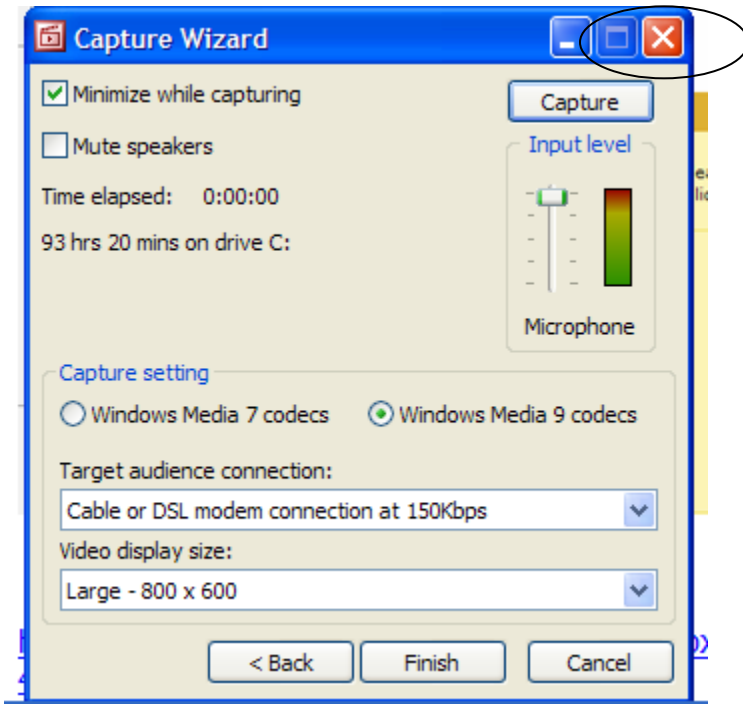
Capture Wizard

Minimize while capturing

Capture

Mute speakers

Input level

Time elapsed: 0:00:00

93 hrs 20 mins on drive C:

Microphone

Capture setting

Windows Media 7 codecs

Windows Media 9 codecs

Target audience connection:

Cable or DSL modem connection at 150Kbps

Video display size:

Large - 800 x 600

< Back

Finish

Cancel